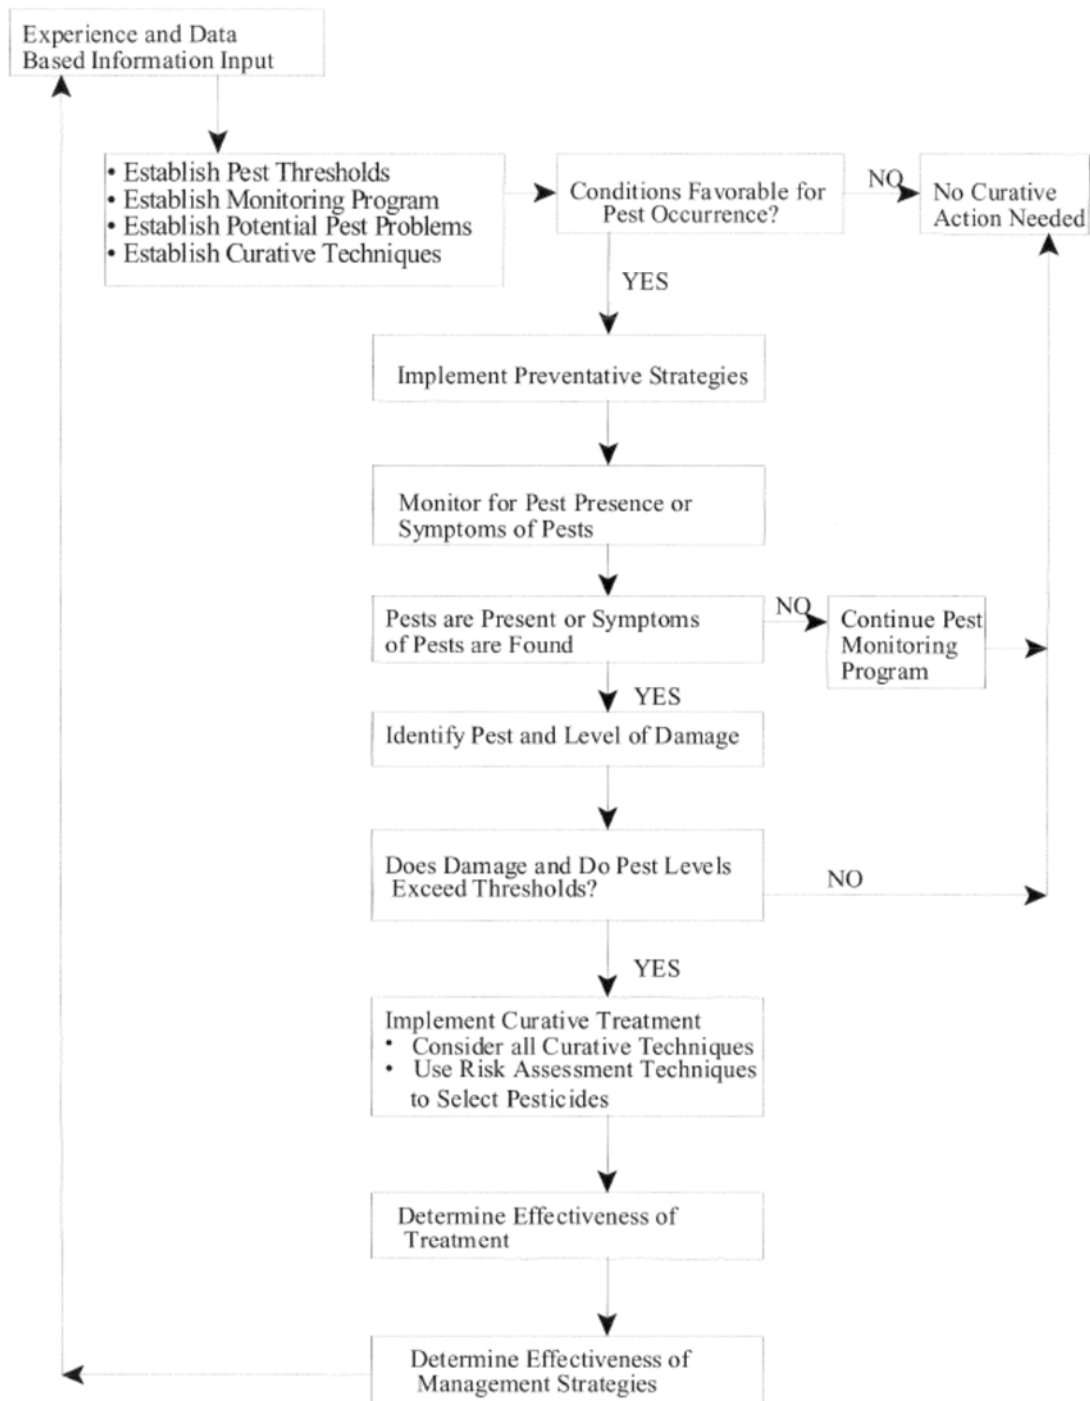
Experience and Data Based Information Input

• Establish Pest Thresholds
• Establish Monitoring Program
• Establish Potential Pest Problems
• Establish Curative Techniques

Conditions Favorable for Pest Occurrence?

NO

No Curative Action Needed

YES

Implement Preventative Strategies

Monitor for Pest Presence or Symptoms of Pests

Pests are Present or Symptoms of Pests are Found

NO

Continue Pest Monitoring Program

YES

Identify Pest and Level of Damage

Does Damage and Do Pest Levels Exceed Thresholds?

NO

YES

Implement Curative Treatment
• Consider all Curative Techniques
• Use Risk Assessment Techniques to Select Pesticides

Determine Effectiveness of Treatment

Determine Effectiveness of Management Strategies